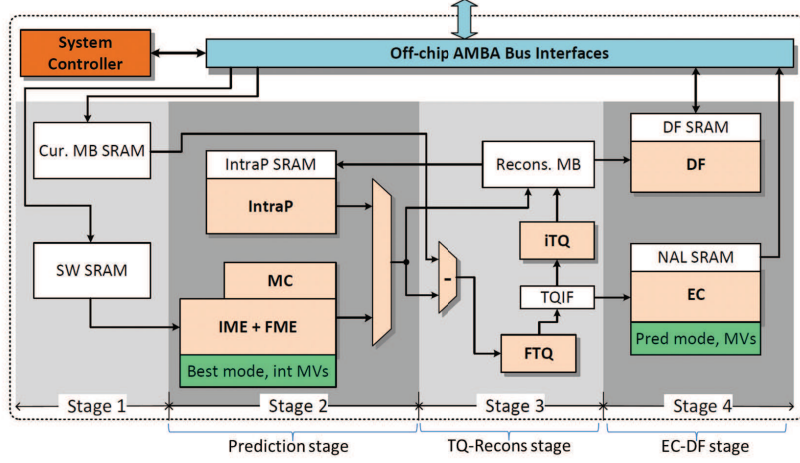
System Controller

Off-chip AMBA Bus Interfaces

Cur. MB SRAM

IntraP SRAM

IntraP

Recons. MB

DF SRAM

DF

iTQ

SW SRAM

MC

IME + FME

Best mode, int MVs

-

TQIF

FTQ

NAL SRAM

EC

Pred mode, MVs

Stage 1

Stage 2

Stage 3

Stage 4

Prediction stage

TQ-Recons stage

EC-DF stage